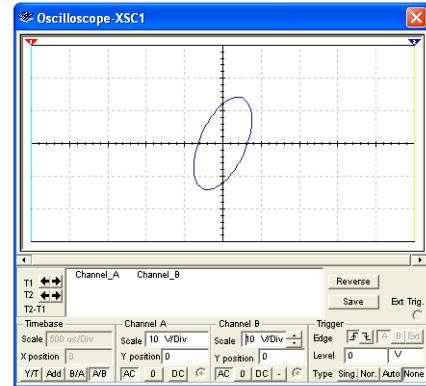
Oscilloscope-XSC1

T1
T2
T2-T1

Channel_A
Channel_B

Reverse
Save
Ext Trig.

Timebase
Scale 500 us/Div
X position 0
Y/T Add B/A A/B

Channel A
Scale 10 V/Div
Y position 0
AC 0 DC

Channel B
Scale 10 V/Div
Y position 0
AC 0 DC -

Trigger
Edge A B Ext
Level 0 V
Type Sing. Nor. Auto None